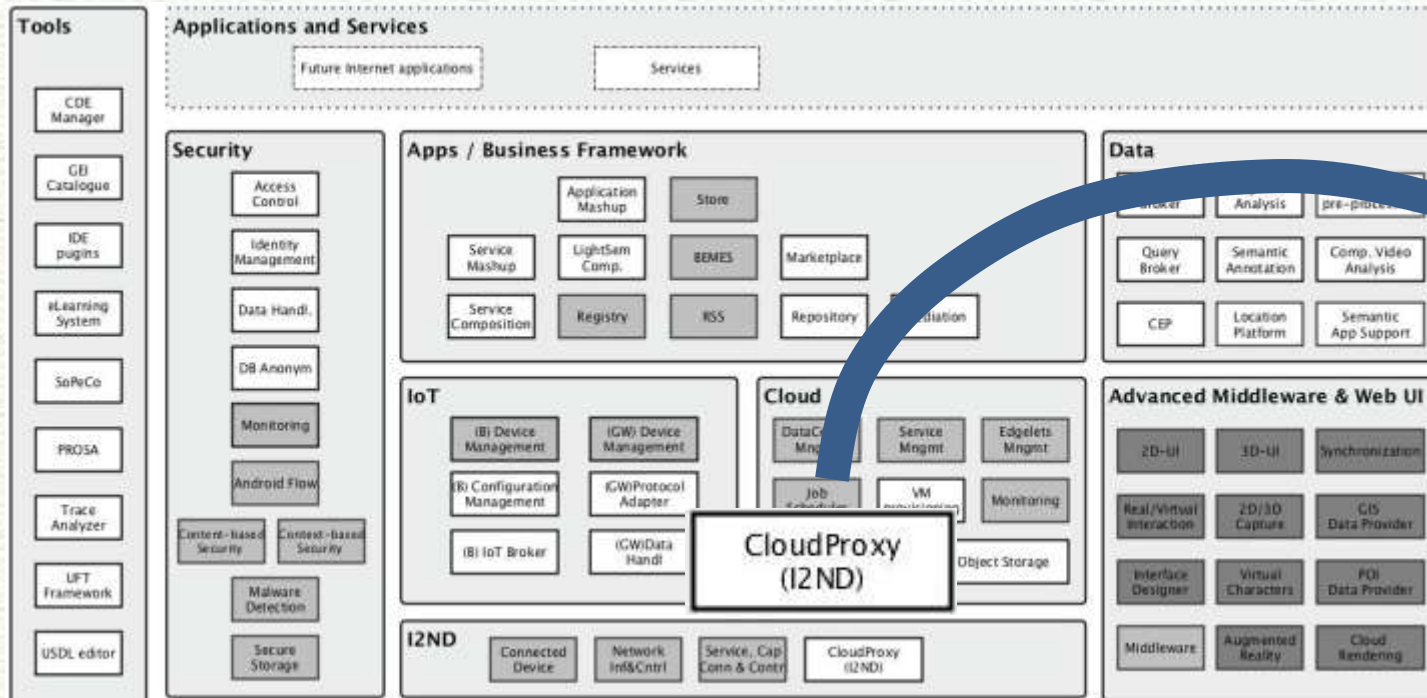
Tools

CDE Manager

GEI Catalogue

IDE pugins

eLearning System

SoPeCo

PROSA

Trace Analyzer

UFT Framework

USDL editor

Applications and Services

Future Internet applications

Services

Security

Access Control

Identity Management

Data Handl.

DB Anonym

Monitoring

Android Flow

Content-based Security

Context-based Security

Malware Detection

Secure Storage

Apps / Business Framework

Application Mashup

Store

Service Mashup

LightSem Comp.

BEMES

Marketplace

Service Composition

Registry

RSS

Repository

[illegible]diation

Data

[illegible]broker

Analysis

pre-proce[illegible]

Query Broker

Semantic Annotation

Comp. Video Analysis

CEP

Location Platform

Semantic App Support

IoT

(B) Device Management

(GW) Device Management

(B) Configuration Management

(GW)Protocol Adapter

(B) IoT Broker

(GW)Data Handl

Cloud

DataC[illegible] Mng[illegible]

Service Mngmt

Edgelets Mngmt

Job Scheduler

VM provisioning

Monitoring

Object Storage

CloudProxy (I2ND)

Advanced Middleware & Web UI

2D-UI

3D-UI

Synchronization

Real/Virtual Interaction

2D/3D Capture

GIS Data Provider

Interface Designer

Virtual Characters

POI Data Provider

Middleware

Augmented Reality

Cloud Rendering

I2ND

Connected Device

Network Inf&Cntrl

Service, Cap Conn & Contr

CloudProxy (I2ND)